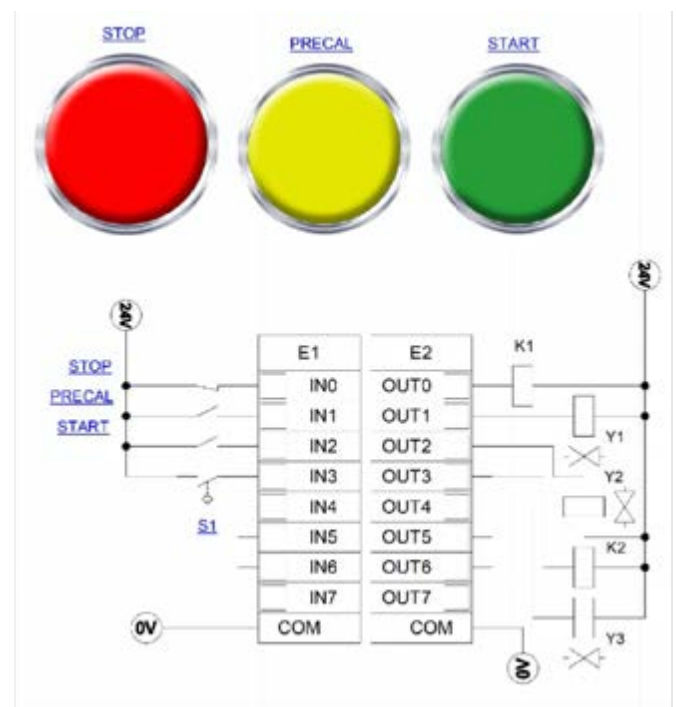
STOP
PRECAL
START

24V

24V

STOP
PRECAL
START

S1

0V

| E1 | E2 |
|---|---|
| IN0 | OUT0 |
| IN1 | OUT1 |
| IN2 | OUT2 |
| IN3 | OUT3 |
| IN4 | OUT4 |
| IN5 | OUT5 |
| IN6 | OUT6 |
| IN7 | OUT7 |
| COM | COM |

K1
Y1
Y2
K2
Y3

0V